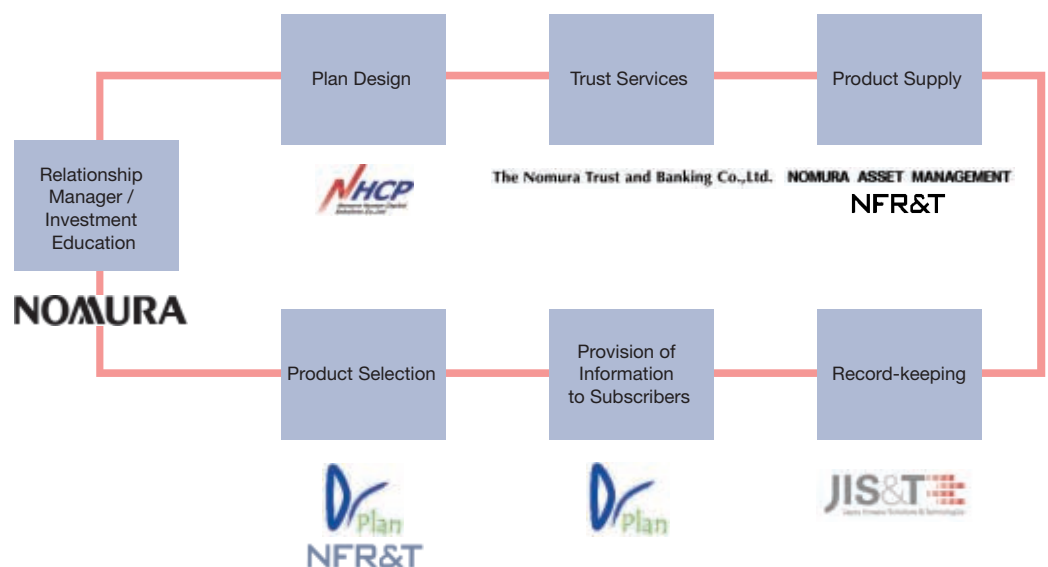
Plan Design

Trust Services

Product Supply

Relationship Manager / Investment Education

NHCP
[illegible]

The Nomura Trust and Banking Co.,Ltd.

NOMURA ASSET MANAGEMENT
NFR&T

NOMURA

Product Selection

Provision of Information to Subscribers

Record-keeping

Plan
NFR&T

Plan

JIS&T
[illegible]